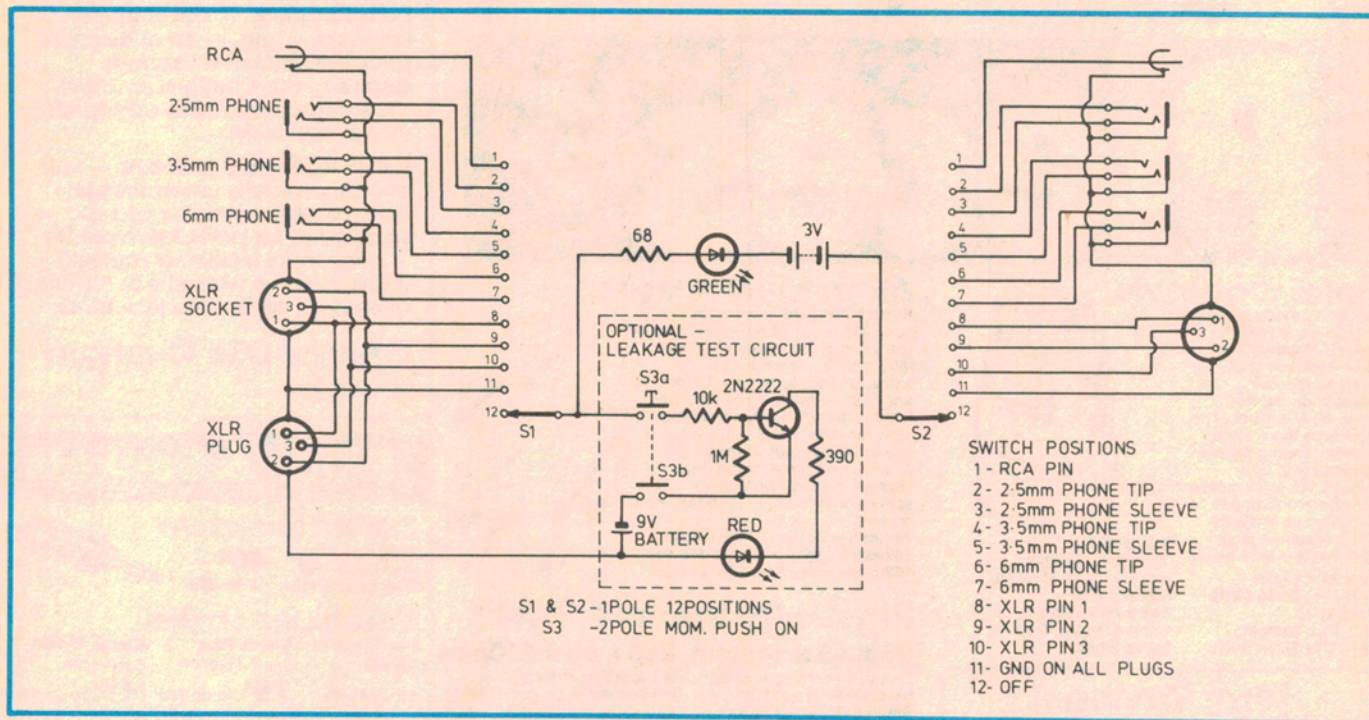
RCA

2·5mm PHONE

3·5mm PHONE

6mm PHONE

XLR SOCKET

2 3 1

XLR PLUG

1 3 2

1
2
3
4
5
6
7
8
9
10
11
12

S1

68

GREEN

3V

OPTIONAL - LEAKAGE TEST CIRCUIT

S3a

10k

2N2222

1M

390

S3b

9V BATTERY

RED

S1 & S2 - 1POLE 12POSITIONS
S3 -2POLE MOM. PUSH ON

1
2
3
4
5
6
7
8
9
10
11
12

1 3 2

S2

SWITCH POSITIONS
1 - RCA PIN
2 - 2·5mm PHONE TIP
3 - 2·5mm PHONE SLEEVE
4 - 3·5mm PHONE TIP
5 - 3·5mm PHONE SLEEVE
6 - 6mm PHONE TIP
7 - 6mm PHONE SLEEVE
8 - XLR PIN 1
9 - XLR PIN 2
10 - XLR PIN 3
11 - GND ON ALL PLUGS
12 - OFF